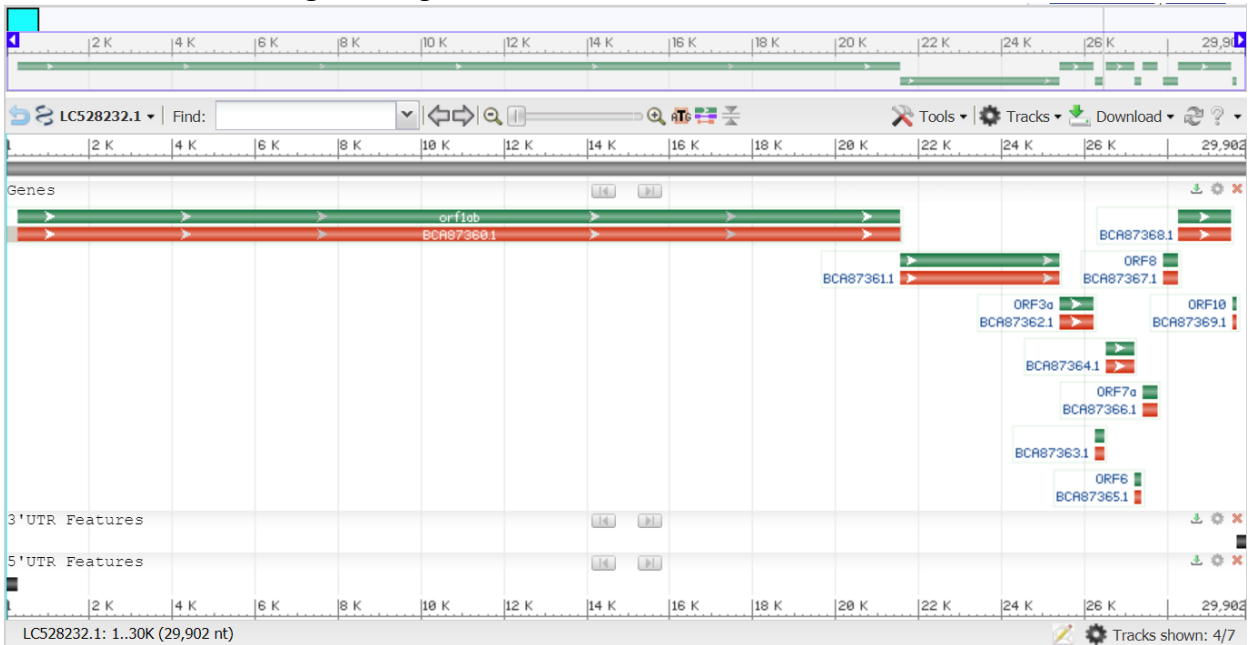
2 K 4 K 6 K 8 K 10 K 12 K 14 K 16 K 18 K 20 K 22 K 24 K 26 K 29,90

LC528232.1 ▾ Find: Tools ▾ Tracks ▾ Download ▾ ? ▾

1 2 K 4 K 6 K 8 K 10 K 12 K 14 K 16 K 18 K 20 K 22 K 24 K 26 K 29,902

Genes

orf1ab
BCA87360.1
BCA87368.1
BCA87361.1
ORF8
BCA87367.1
ORF3a
BCA87362.1
ORF10
BCA87369.1
BCA87364.1
ORF7a
BCA87366.1
BCA87363.1
ORF6
BCA87365.1

3'UTR Features

5'UTR Features

1 2 K 4 K 6 K 8 K 10 K 12 K 14 K 16 K 18 K 20 K 22 K 24 K 26 K 29,902

LC528232.1: 1..30K (29,902 nt)
Tracks shown: 4/7